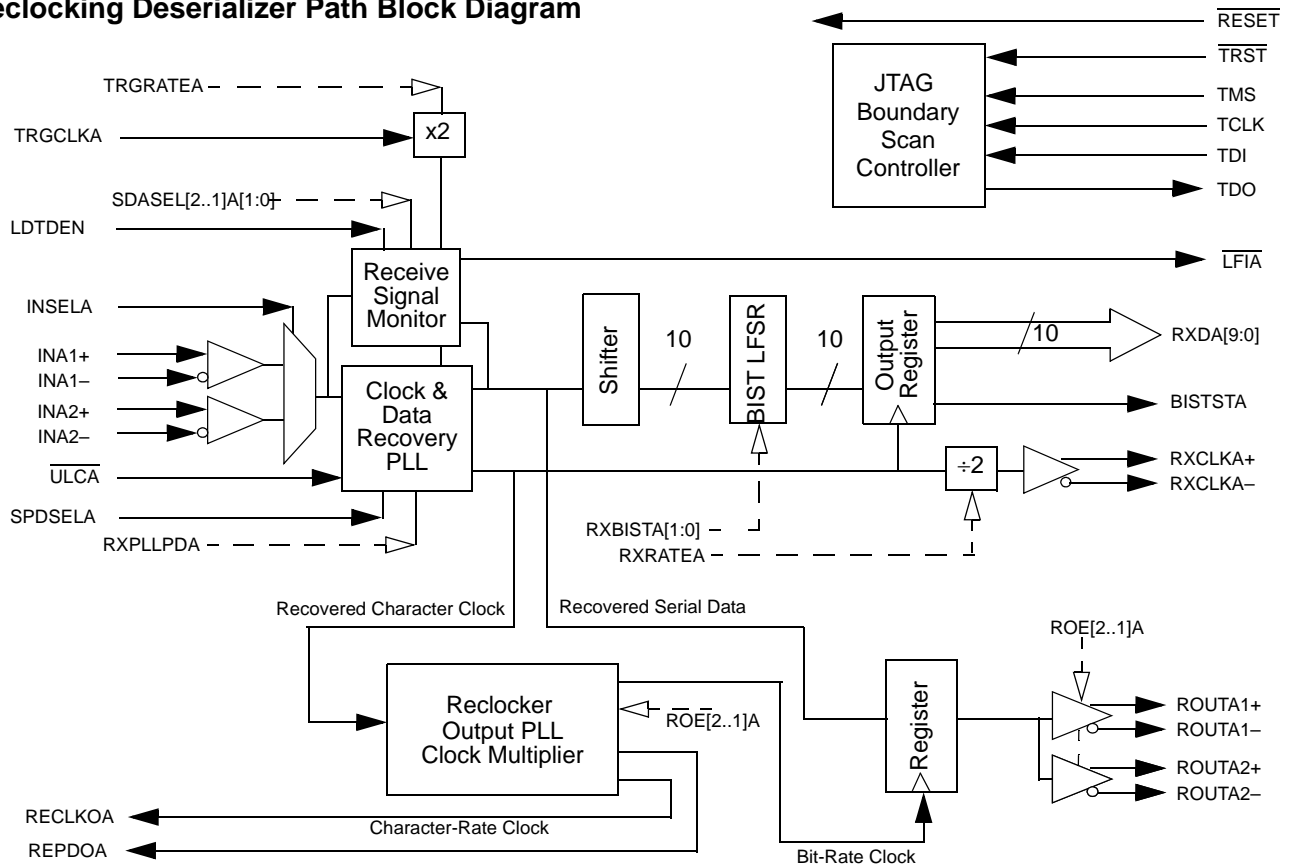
eclocking Deserializer Path Block Diagram

$\overline{RESET}$
$\overline{TRST}$
TMS
TCLK
TDI
TDO

JTAG Boundary Scan Controller

TRGRATEA
TRGCLKA
x2
SDASEL[2..1]A[1:0]
LDTDEN
Receive Signal Monitor
$\overline{LFIA}$
INSELA
INA1+
INA1–
INA2+
INA2–
Clock & Data Recovery PLL
Shifter
10
BIST LFSR
10
Output Register
10
RXDA[9:0]
BISTSTA
$\overline{ULCA}$
÷2
RXCLKA+
RXCLKA–
SPDSELA
RXPLLPDA
RXBISTA[1:0]
RXRATEA

Recovered Character Clock
Recovered Serial Data
ROE[2..1]A
Reclocker Output PLL Clock Multiplier
ROE[2..1]A
Register
ROUTA1+
ROUTA1–
ROUTA2+
ROUTA2–
RECLKOA
Character-Rate Clock
REPDOA
Bit-Rate Clock